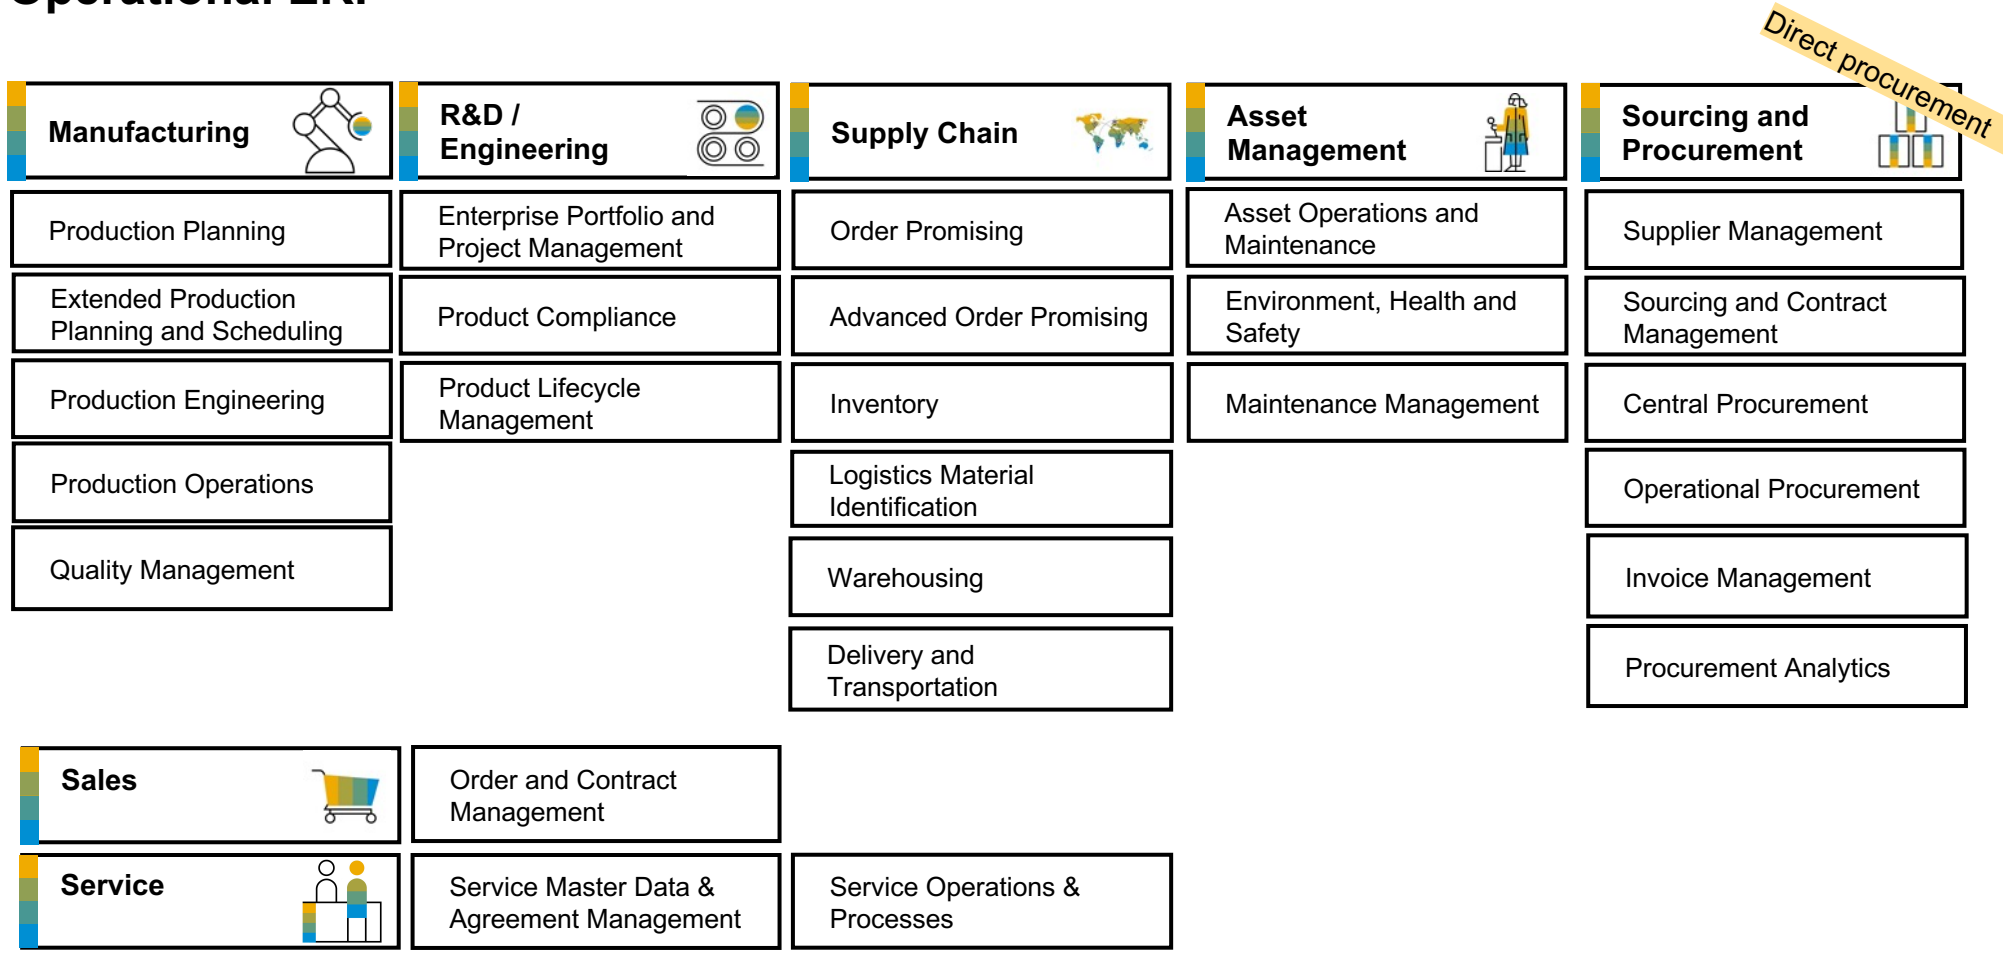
Operational ERP

Direct procurement

Manufacturing

Production Planning

Extended Production Planning and Scheduling

Production Engineering

Production Operations

Quality Management

R&D / Engineering

Enterprise Portfolio and Project Management

Product Compliance

Product Lifecycle Management

Supply Chain

Order Promising

Advanced Order Promising

Inventory

Logistics Material Identification

Warehousing

Delivery and Transportation

Asset Management

Asset Operations and Maintenance

Environment, Health and Safety

Maintenance Management

Sourcing and Procurement

Supplier Management

Sourcing and Contract Management

Central Procurement

Operational Procurement

Invoice Management

Procurement Analytics

Sales

Order and Contract Management

Service

Service Master Data & Agreement Management

Service Operations & Processes